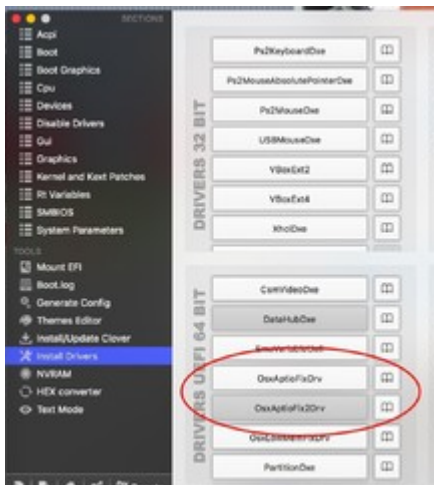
SECTIONS
Acpi
Boot
Boot Graphics
Cpu
Devices
Disable Drivers
Gui
Graphics
Kernel and Kext Patches
Rt Variables
SMBIOS
System Parameters
TOOLS
Mount EFI
Boot.log
Generate Config
Themes Editor
Install/Update Clover
Install Drivers
NVRAM
HEX converter
Text Mode

DRIVERS 32 BIT
Ps2KeyboardDxe
Ps2MouseAbsolutePointerDxe
Ps2MouseDxe
USBMouseDxe
VBoxExt2
VBoxExt4
XhciDxe

DRIVERS UEFI 64 BIT
CsmVideoDxe
DataHubDxe
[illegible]
OsxAptioFixDrv
OsxAptioFix2Drv
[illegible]
PartitionDxe